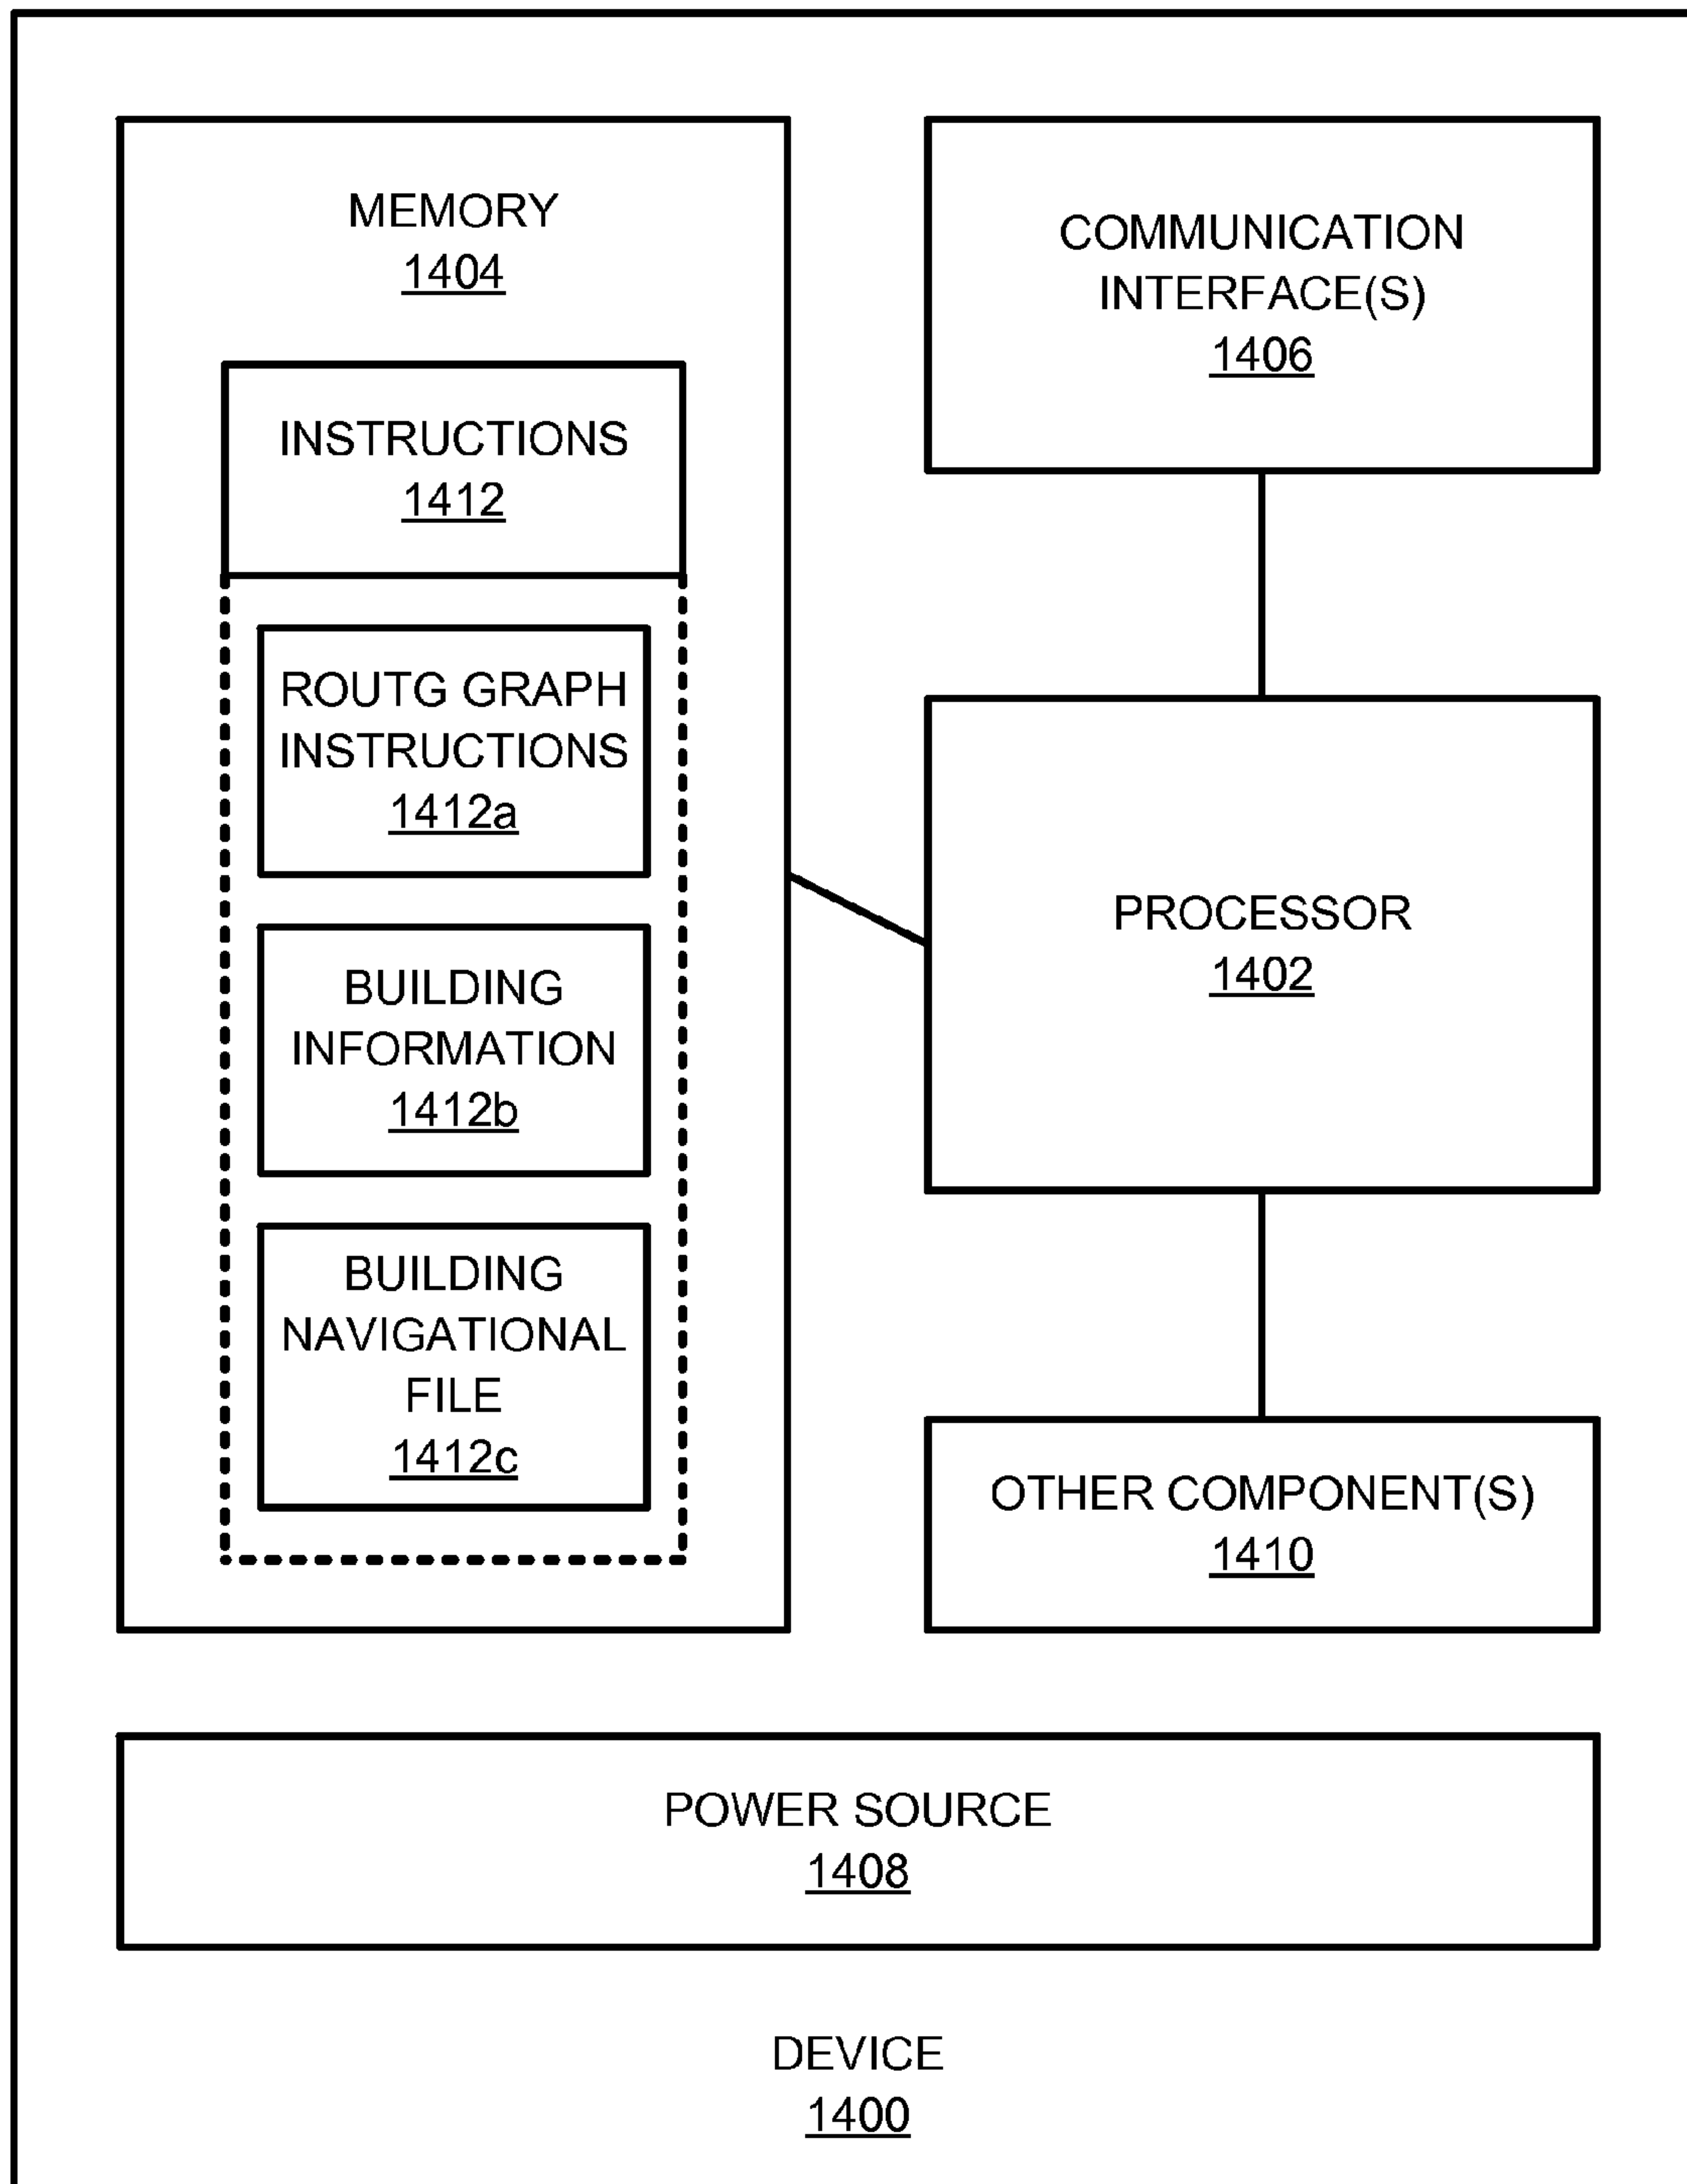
MEMORY
1404

INSTRUCTIONS
1412

ROUTG GRAPH INSTRUCTIONS
1412a

BUILDING INFORMATION
1412b

BUILDING NAVIGATIONAL FILE
1412c

COMMUNICATION INTERFACE(S)
1406

PROCESSOR
1402

OTHER COMPONENT(S)
1410

POWER SOURCE
1408

DEVICE
1400